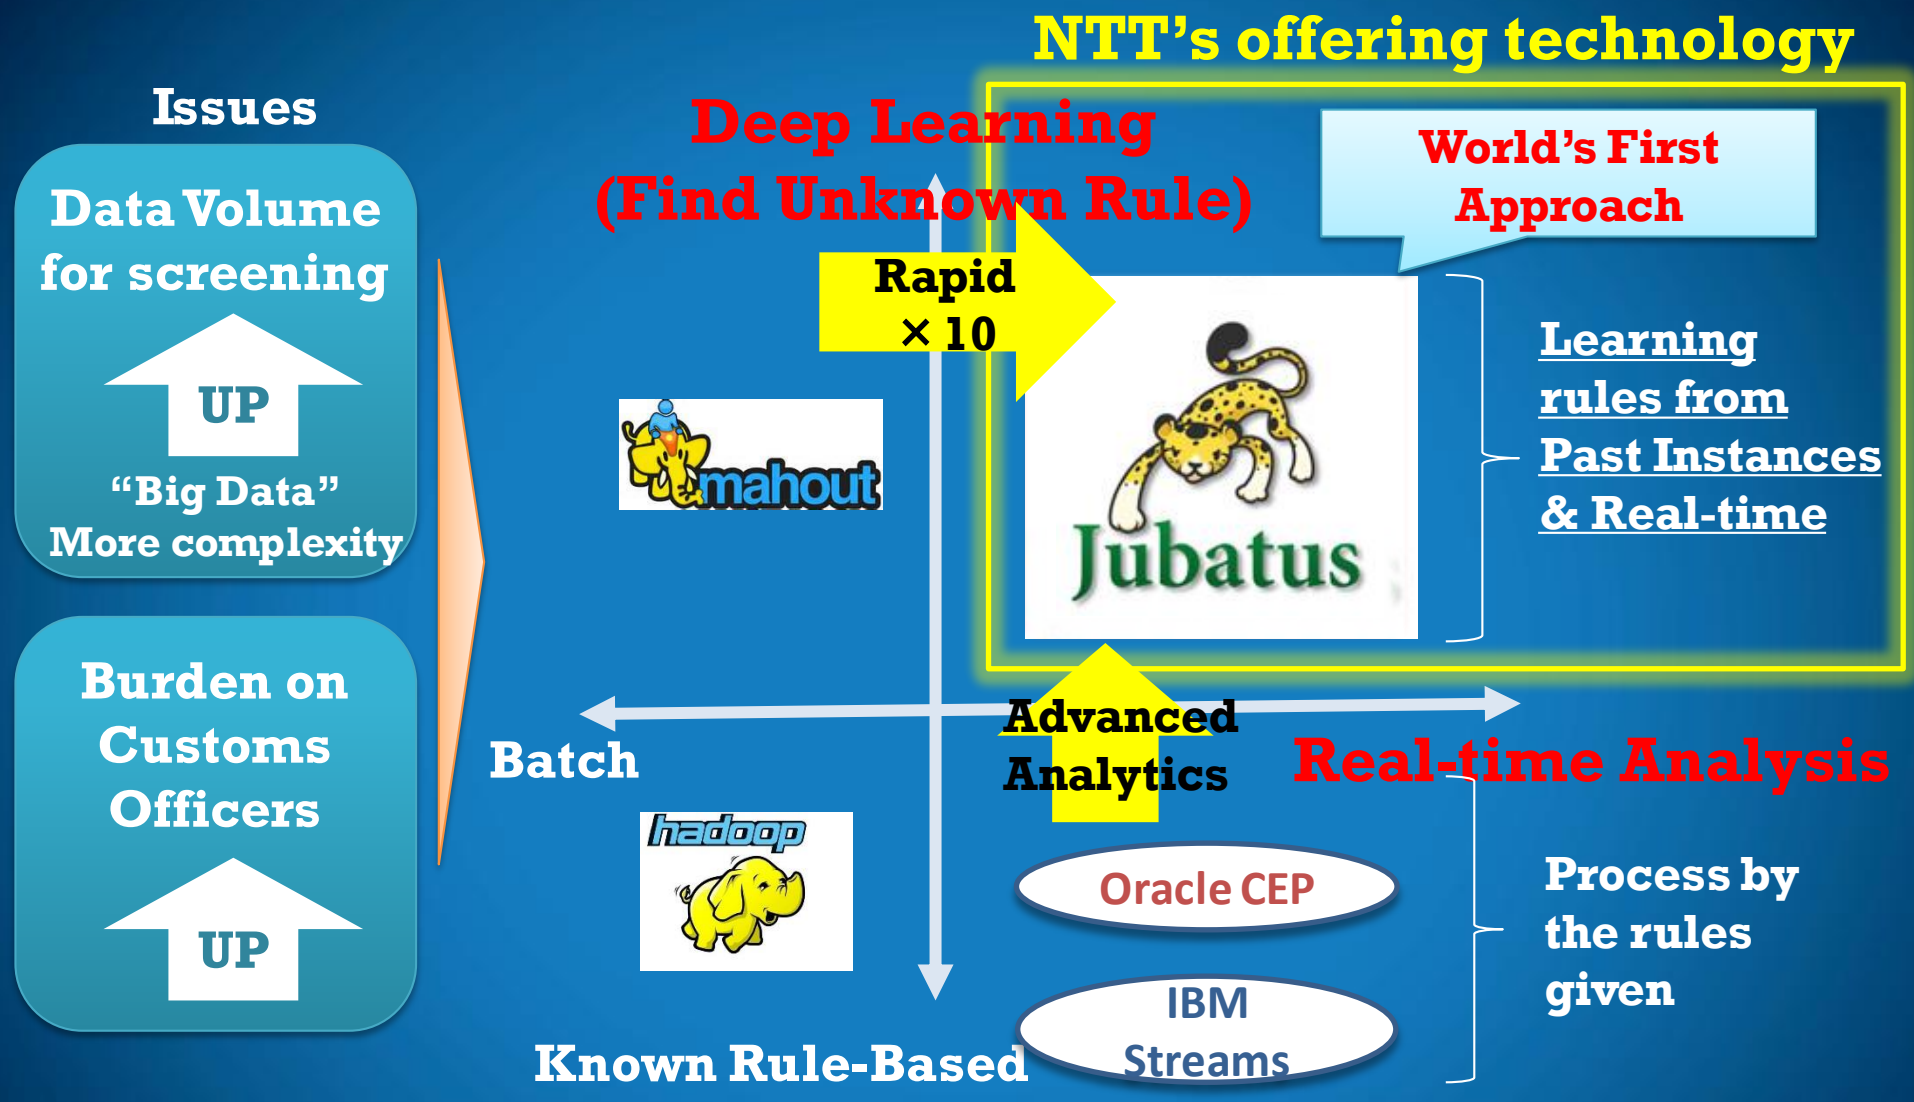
NTT's offering technology

Issues

Data Volume for screening

UP

"Big Data" More complexity

Burden on Customs Officers

UP

Deep Learning (Find Unknown Rule)

World's First Approach

Rapid × 10

mahout

Jubatus

Learning rules from Past Instances & Real-time

Batch

Advanced Analytics

Real-time Analysis

hadoop

Oracle CEP

IBM Streams

Process by the rules given

Known Rule-Based